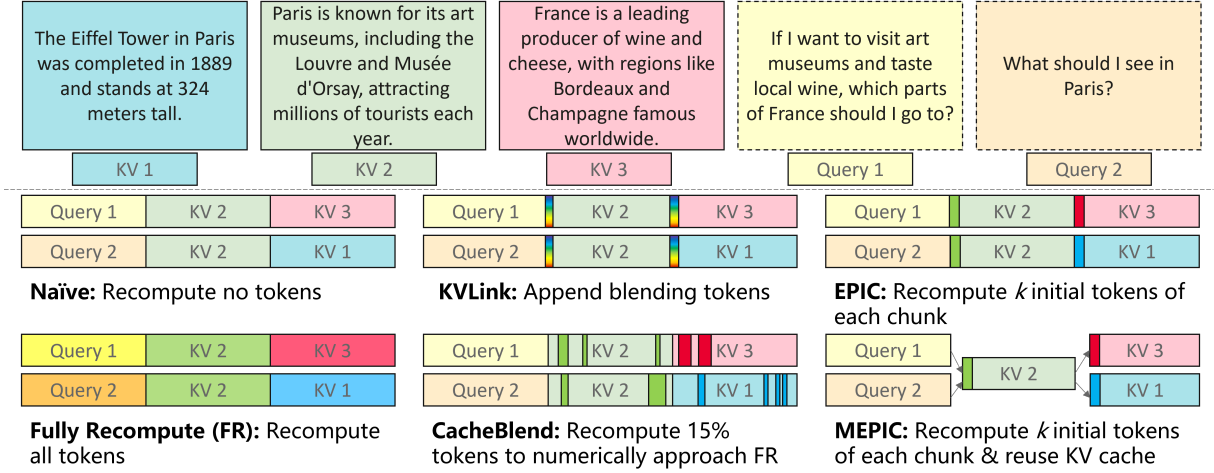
The Eiffel Tower in Paris was completed in 1889 and stands at 324 meters tall.

KV 1

Paris is known for its art museums, including the Louvre and Musée d'Orsay, attracting millions of tourists each year.

KV 2

France is a leading producer of wine and cheese, with regions like Bordeaux and Champagne famous worldwide.

KV 3

If I want to visit art museums and taste local wine, which parts of France should I go to?

Query 1

What should I see in Paris?

Query 2

Query 1 KV 2 KV 3

Query 2 KV 2 KV 1

**Naïve:** Recompute no tokens

Query 1 KV 2 KV 3

Query 2 KV 2 KV 1

**KVLink:** Append blending tokens

Query 1 KV 2 KV 3

Query 2 KV 2 KV 1

**EPIC:** Recompute $k$ initial tokens of each chunk

Query 1 KV 2 KV 3

Query 2 KV 2 KV 1

**Fully Recompute (FR):** Recompute all tokens

Query 1 KV 2 KV 3

Query 2 KV 2 KV 1

**CacheBlend:** Recompute 15% tokens to numerically approach FR

Query 1

Query 2

KV 2

KV 3

KV 1

**MEPIC:** Recompute $k$ initial tokens of each chunk & reuse KV cache